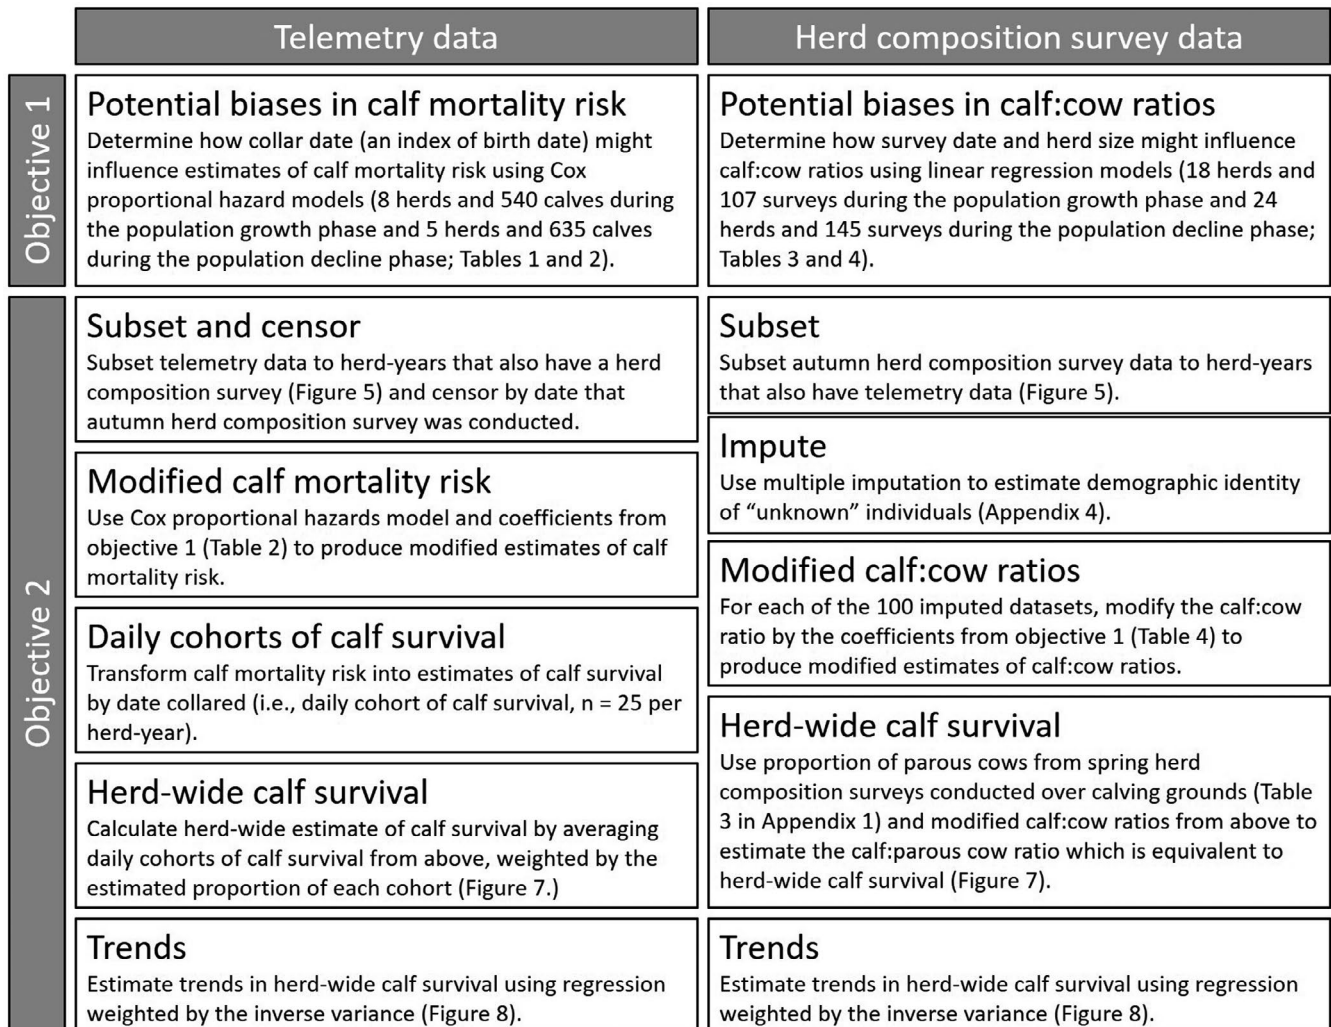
Telemetry data

Herd composition survey data

Objective 1

Potential biases in calf mortality risk
Determine how collar date (an index of birth date) might influence estimates of calf mortality risk using Cox proportional hazard models (8 herds and 540 calves during the population growth phase and 5 herds and 635 calves during the population decline phase; Tables 1 and 2).

Potential biases in calf:cow ratios
Determine how survey date and herd size might influence calf:cow ratios using linear regression models (18 herds and 107 surveys during the population growth phase and 24 herds and 145 surveys during the population decline phase; Tables 3 and 4).

Objective 2

Subset and censor
Subset telemetry data to herd-years that also have a herd composition survey (Figure 5) and censor by date that autumn herd composition survey was conducted.

Modified calf mortality risk
Use Cox proportional hazards model and coefficients from objective 1 (Table 2) to produce modified estimates of calf mortality risk.

Daily cohorts of calf survival
Transform calf mortality risk into estimates of calf survival by date collared (i.e., daily cohort of calf survival, n = 25 per herd-year).

Herd-wide calf survival
Calculate herd-wide estimate of calf survival by averaging daily cohorts of calf survival from above, weighted by the estimated proportion of each cohort (Figure 7.)

Trends
Estimate trends in herd-wide calf survival using regression weighted by the inverse variance (Figure 8).

Subset
Subset autumn herd composition survey data to herd-years that also have telemetry data (Figure 5).

Impute
Use multiple imputation to estimate demographic identity of “unknown” individuals (Appendix 4).

Modified calf:cow ratios
For each of the 100 imputed datasets, modify the calf:cow ratio by the coefficients from objective 1 (Table 4) to produce modified estimates of calf:cow ratios.

Herd-wide calf survival
Use proportion of parous cows from spring herd composition surveys conducted over calving grounds (Table 3 in Appendix 1) and modified calf:cow ratios from above to estimate the calf:parous cow ratio which is equivalent to herd-wide calf survival (Figure 7).

Trends
Estimate trends in herd-wide calf survival using regression weighted by the inverse variance (Figure 8).